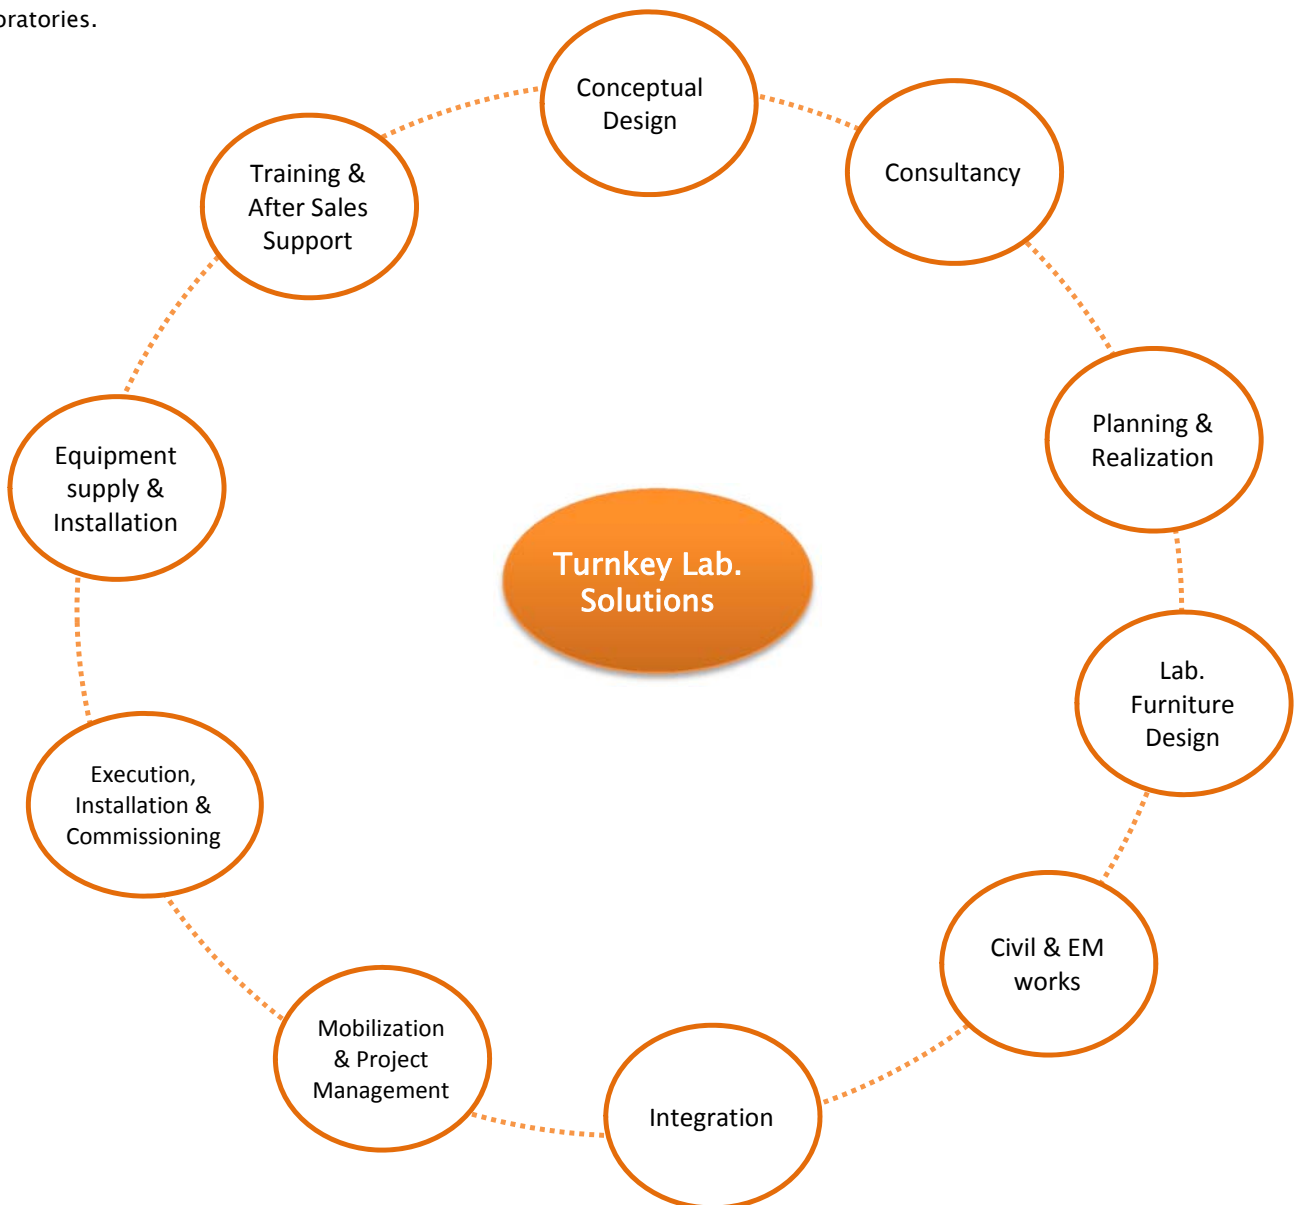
oratories.

Conceptual Design

Consultancy

Planning & Realization

Lab. Furniture Design

Civil & EM works

Integration

Mobilization & Project Management

Execution, Installation & Commissioning

Equipment supply & Installation

Training & After Sales Support

Turnkey Lab. Solutions